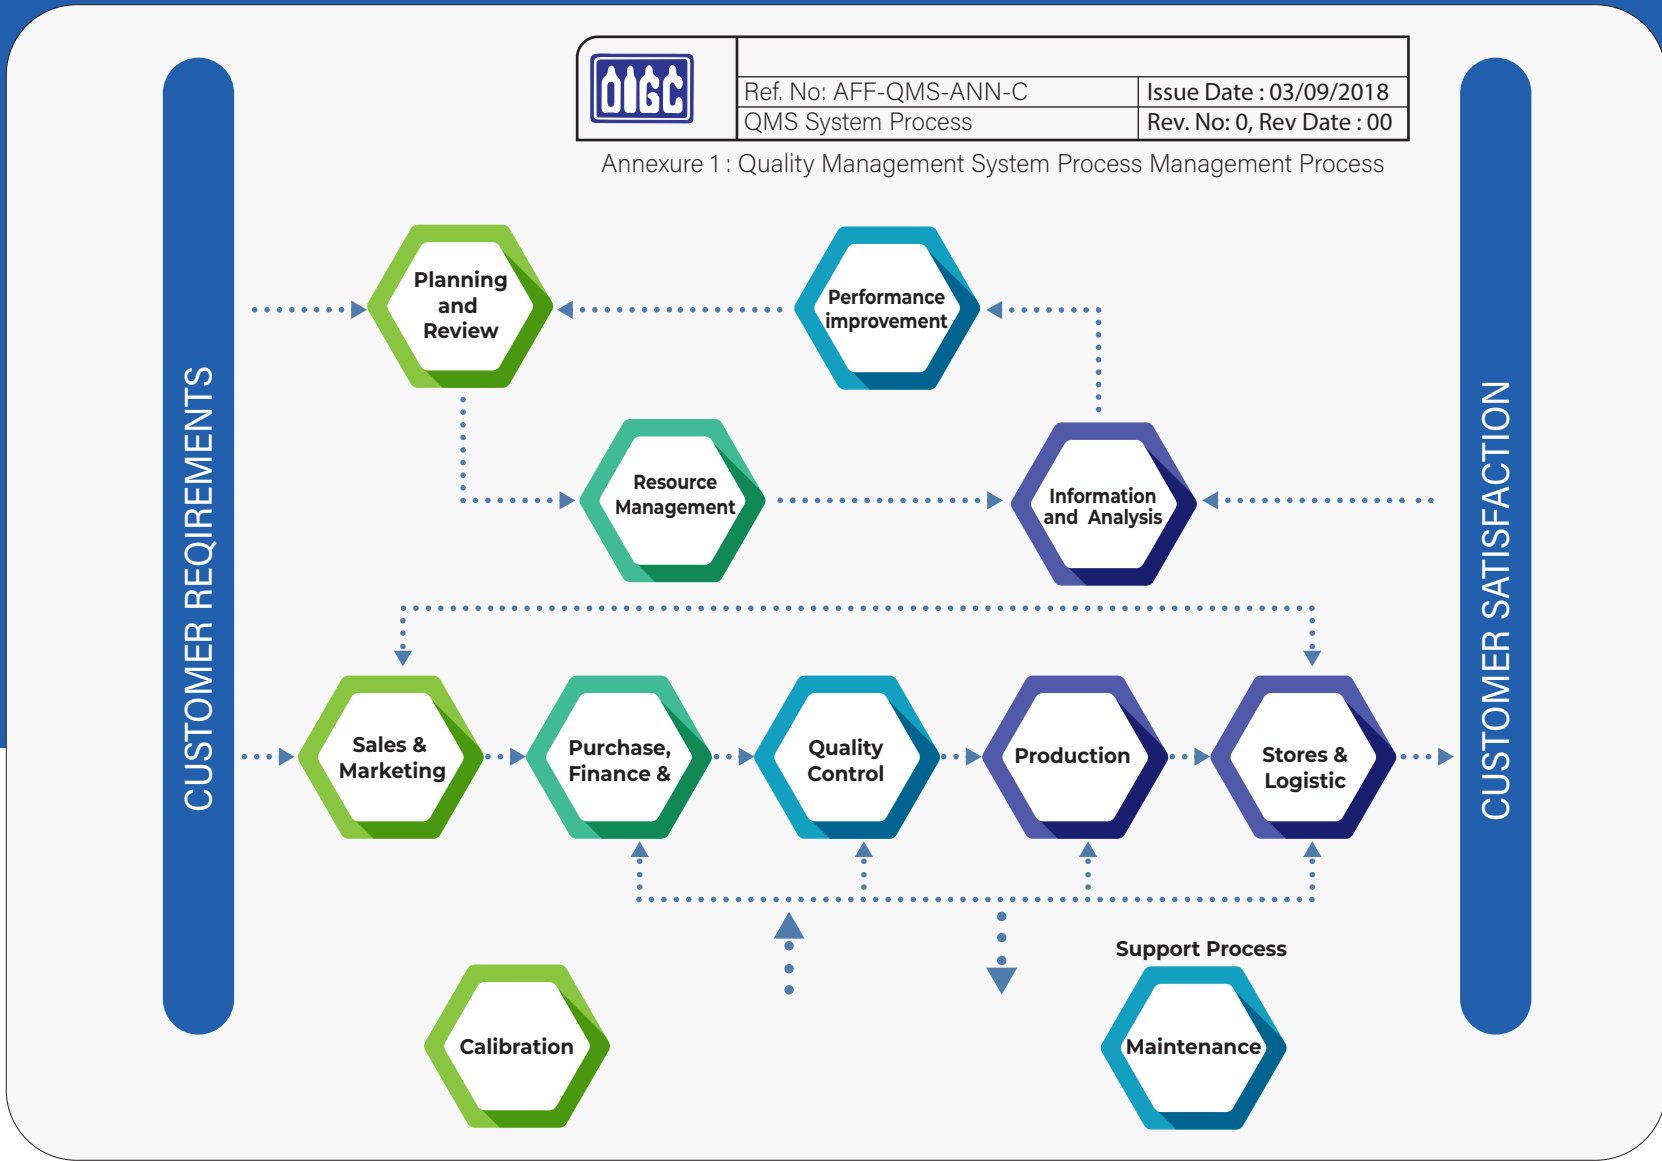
OIGC

| | |
|---|---|
| Ref. No: AFF-QMS-ANN-C | Issue Date : 03/09/2018 |
| QMS System Process | Rev. No: 0, Rev Date : 00 |

Annexure 1 : Quality Management System Process Management Process

CUSTOMER REQIREMENTS

Planning and Review

Performance improvement

Resource Management

Information and Analysis

Sales & Marketing

Purchase, Finance &

Quality Control

Production

Stores & Logistic

Support Process

Calibration

Maintenance

CUSTOMER SATISFACTION